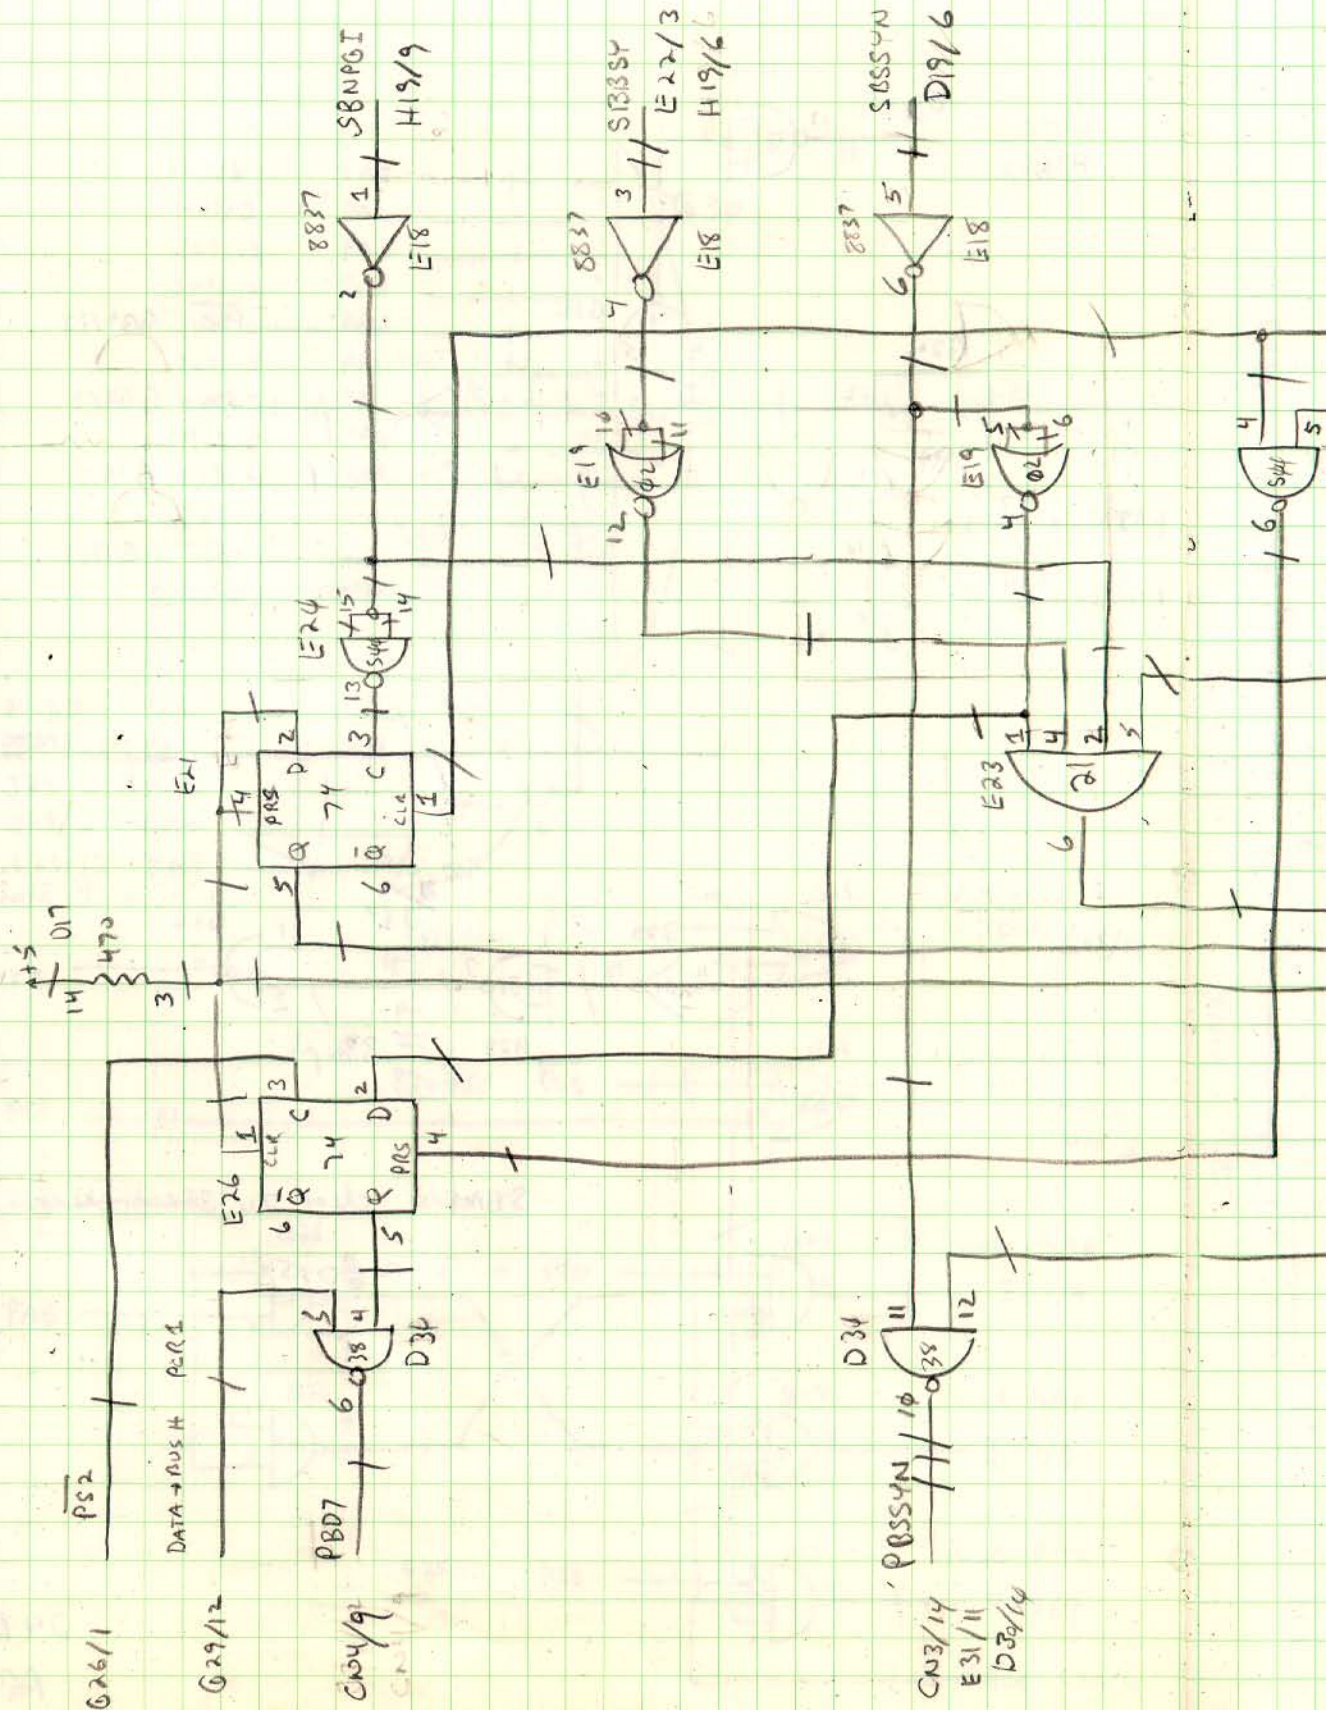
SBNPGI
H19/9
8837
1
2
E18
SBBSY
E22/3
H19/6
8837
3
4
E18
SBSSYN
D19/6
8837
5
6
E18
10
11
12
E19
02
5
6
4
E19
02
4
5
6
S44
E24
15
14
13
S44
E21
2
D
C
3
74
PRS
CLR
1
Q
$\bar{Q}$
5
6
+5
D17
470
14
3
E23
1
4
2
5
21
6
E26
3
C
CLR
1
74
2
D
PRS
4
$\bar{Q}$
Q
6
5
3
4
38
6
D34
D34
11
12
38
10
$\overline{PS2}$
DATA → BUS H PCR1
PBD7
PBSSYN
G26/1
G29/12
CN04/9
CN3/14
E31/11
D30/14